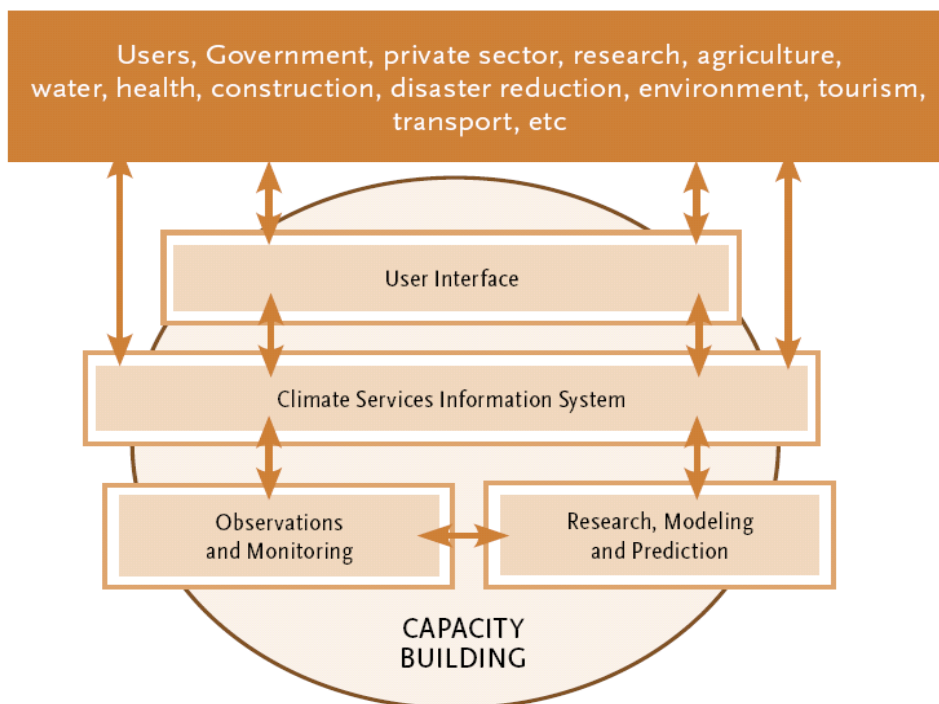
Users, Government, private sector, research, agriculture, water, health, construction, disaster reduction, environment, tourism, transport, etc

User Interface

Climate Services Information System

Observations and Monitoring

Research, Modeling and Prediction

CAPACITY BUILDING